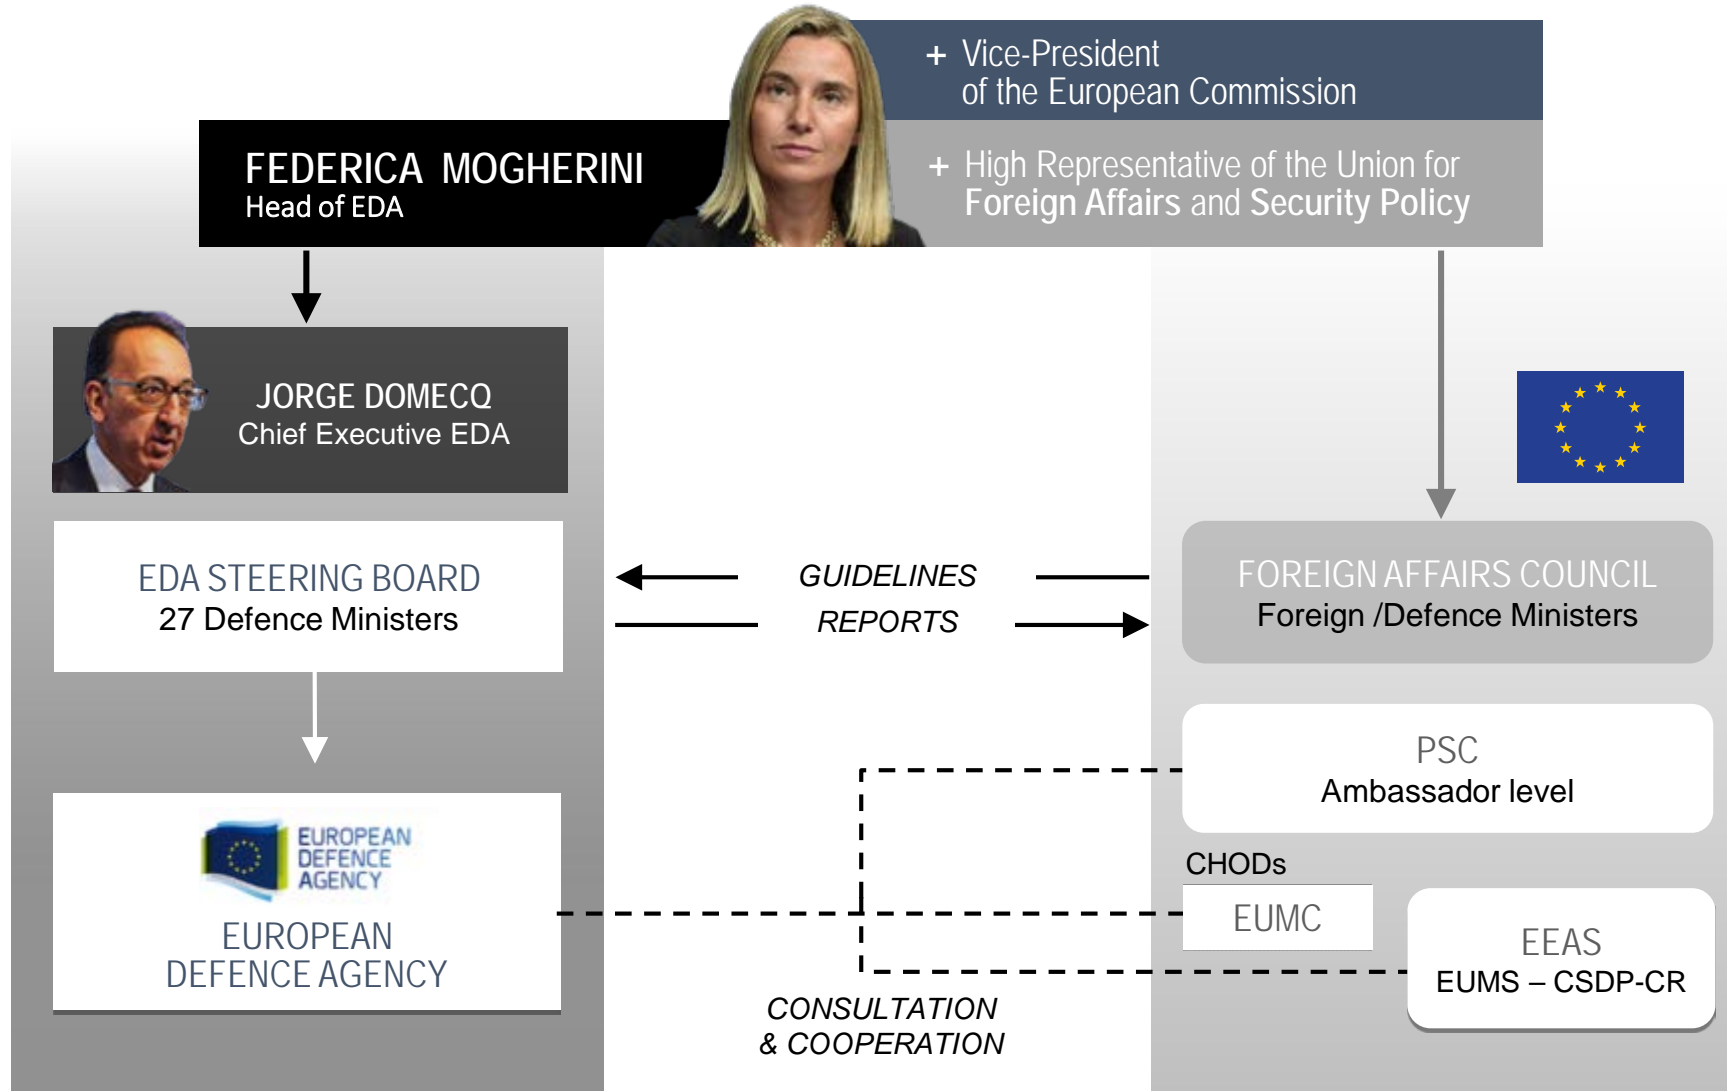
+ Vice-President
of the European Commission

FEDERICA MOGHERINI
Head of EDA

+ High Representative of the Union for
Foreign Affairs and Security Policy

JORGE DOMECQ
Chief Executive EDA

EDA STEERING BOARD
27 Defence Ministers

GUIDELINES
REPORTS

FOREIGN AFFAIRS COUNCIL
Foreign /Defence Ministers

PSC
Ambassador level

CHODs

EUMC

EUROPEAN DEFENCE AGENCY

EUROPEAN
DEFENCE AGENCY

EEAS
EUMS – CSDP-CR

CONSULTATION
& COOPERATION